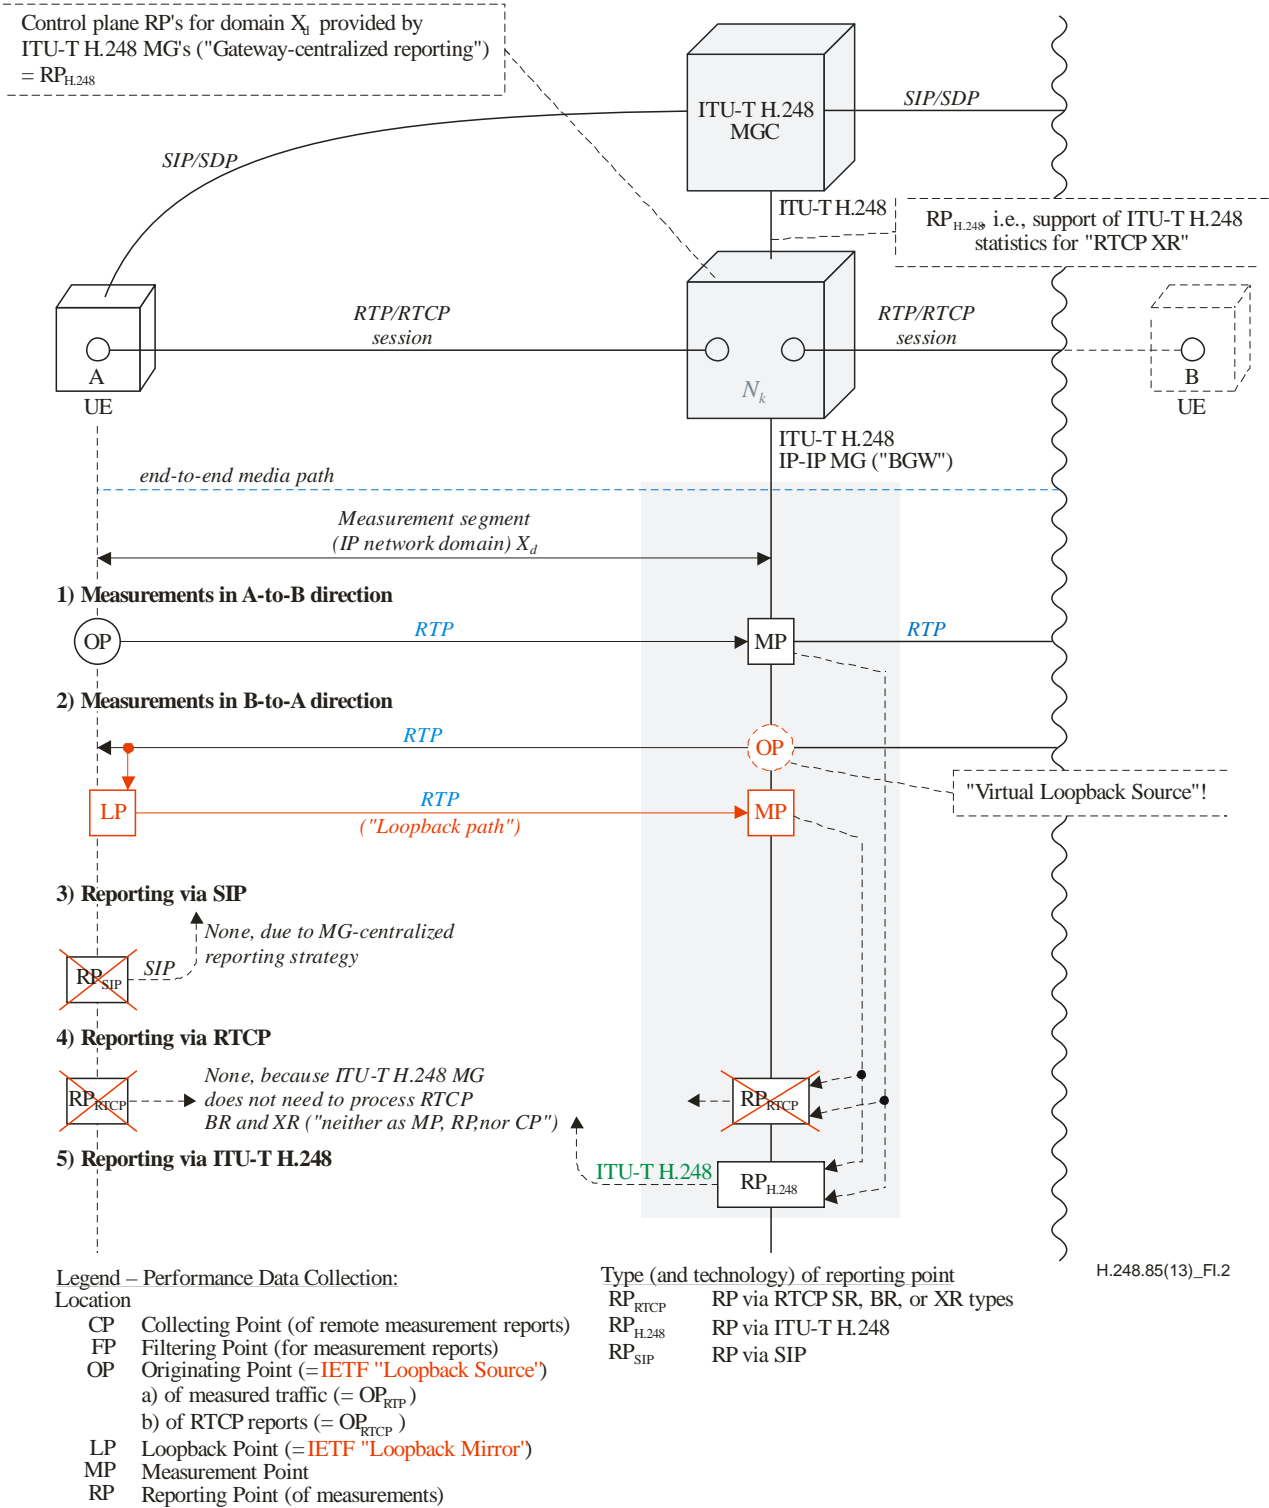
Control plane RP's for domain $X_d$ provided by ITU-T H.248 MG's ("Gateway-centralized reporting") = $RP_{H.248}$

ITU-T H.248 MGC

SIP/SDP

SIP/SDP

ITU-T H.248

$RP_{H.248}$, i.e., support of ITU-T H.248 statistics for "RTCP XR"

RTP/RTCP session

RTP/RTCP session

A
UE

$N_k$

B
UE

ITU-T H.248
IP-IP MG ("BGW")

end-to-end media path

Measurement segment
(IP network domain) $X_d$

1) Measurements in A-to-B direction

OP

RTP

MP

RTP

2) Measurements in B-to-A direction

RTP

OP

LP

RTP
("Loopback path")

MP

"Virtual Loopback Source"!

3) Reporting via SIP

$RP_{SIP}$

SIP

None, due to MG-centralized reporting strategy

4) Reporting via RTCP

$RP_{RTCP}$

None, because ITU-T H.248 MG does not need to process RTCP BR and XR ("neither as MP, RP,nor CP")

$RP_{RTCP}$

5) Reporting via ITU-T H.248

ITU-T H.248

$RP_{H.248}$

H.248.85(13)_FI.2

Legend – Performance Data Collection:
Location
CP Collecting Point (of remote measurement reports)
FP Filtering Point (for measurement reports)
OP Originating Point (=IETF "Loopback Source")
a) of measured traffic (= $OP_{RTP}$)
b) of RTCP reports (= $OP_{RTCP}$ )
LP Loopback Point (=IETF "Loopback Mirror")
MP Measurement Point
RP Reporting Point (of measurements)

Type (and technology) of reporting point
$RP_{RTCP}$ RP via RTCP SR, BR, or XR types
$RP_{H.248}$ RP via ITU-T H.248
$RP_{SIP}$ RP via SIP